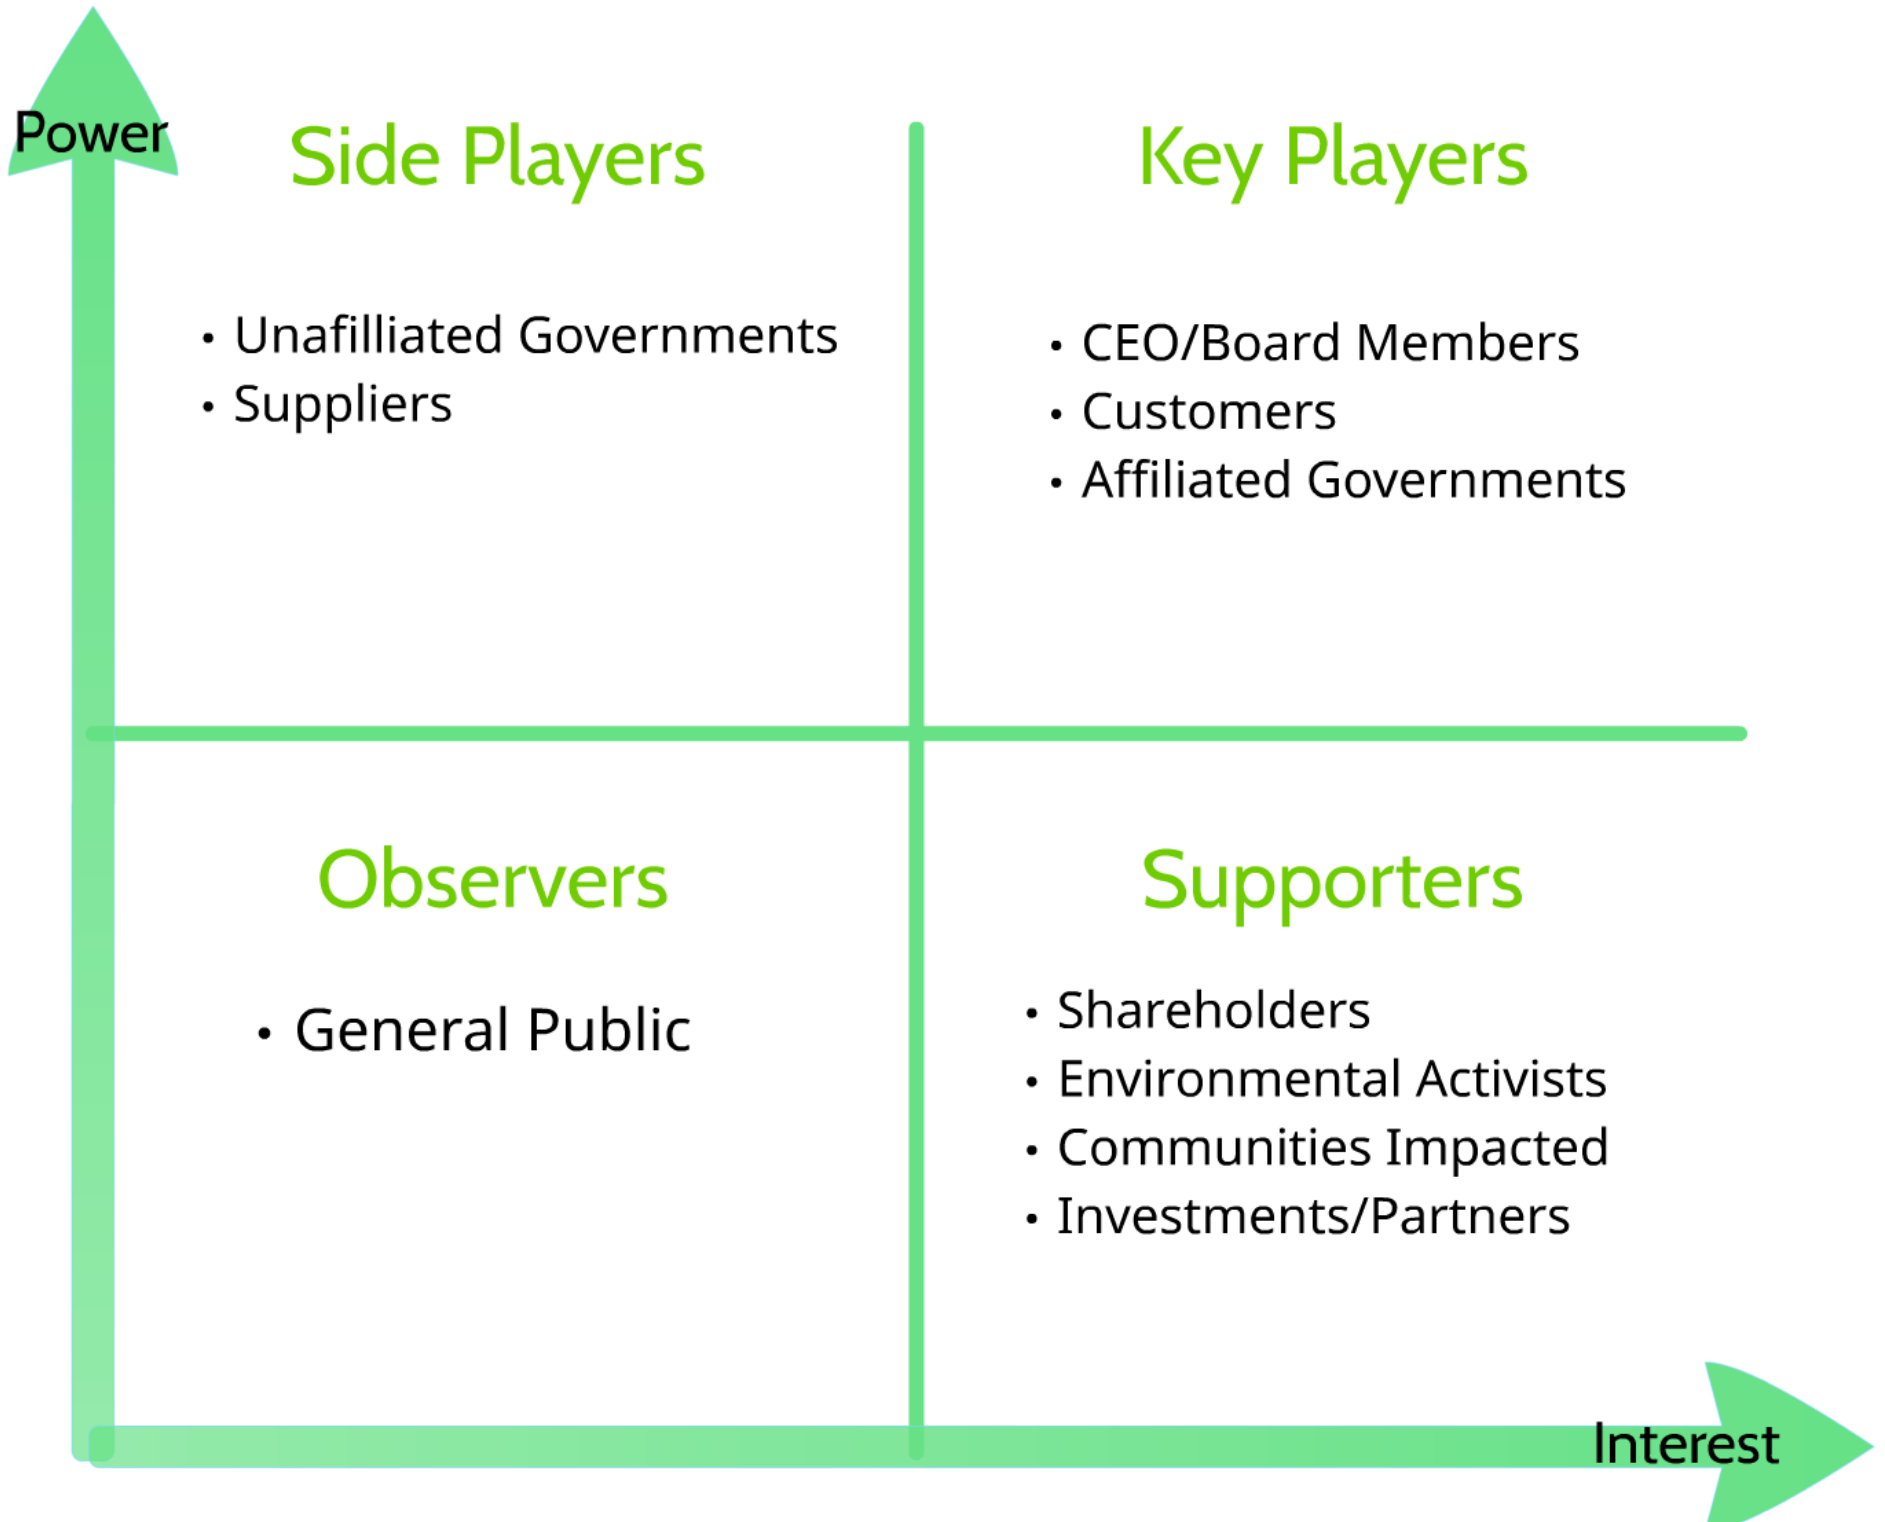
Power

Side Players

- Unafilliated Governments
- Suppliers

Key Players

- CEO/Board Members
- Customers
- Affiliated Governments

Observers

- General Public

Supporters

- Shareholders
- Environmental Activists
- Communities Impacted
- Investments/Partners

Interest